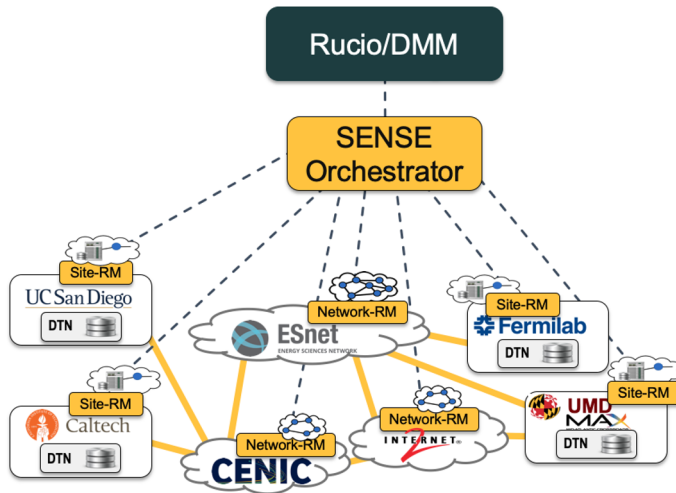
Rucio/DMM

SENSE
Orchestrator

Site-RM
UC San Diego
DTN

Network-RM
ESnet
ENERGY SCIENCES NETWORK

Site-RM
Fermilab
DTN

Site-RM
Caltech
DTN

Network-RM
INTERNET2

Site-RM
UMD
MAX
DTN

Network-RM
CENIC